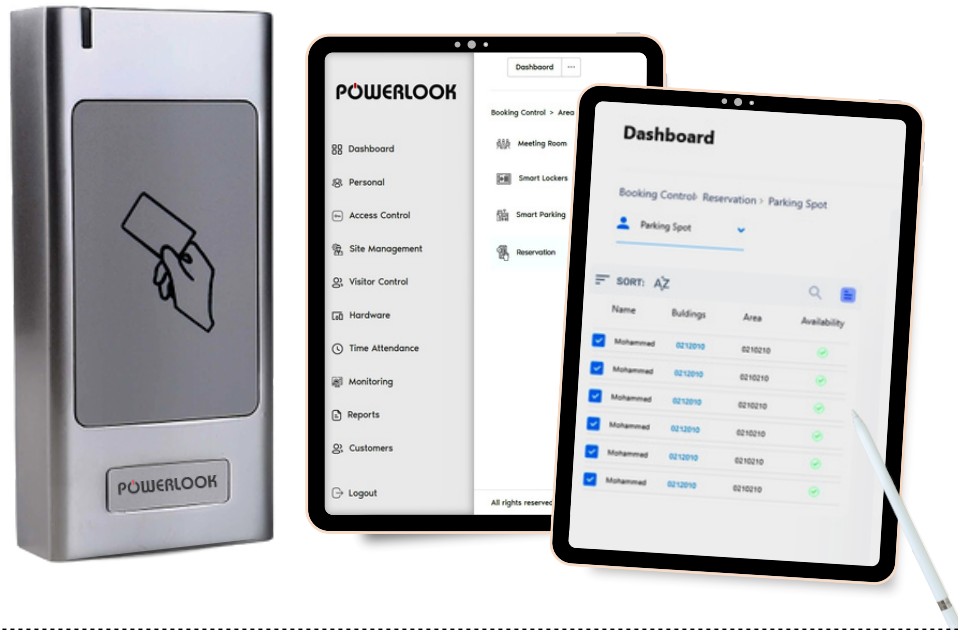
POWERLOOK

POWERLOOK

Dashboard

Dashboard
Personal
Access Control
Site Management
Visitor Control
Hardware
Time Attendance
Monitoring
Reports
Customers
Logout

Booking Control > Area

Meeting Room
Smart Lockers
Smart Parking
Reservation

All rights reserved

Dashboard

Booking Control > Reservation > Parking Spot

Parking Spot

SORT: AZ

| Name | Buldings | Area | Availability |
|---|---|---|---|
| Mohammed | 0212010 | 0210210 | |
| Mohammed | 0212010 | 0210210 | |
| Mohammed | 0212010 | 0210210 | |
| Mohammed | 0212010 | 0210210 | |
| Mohammed | 0212010 | 0210210 | |
| Mohammed | 0212010 | 0210210 | |